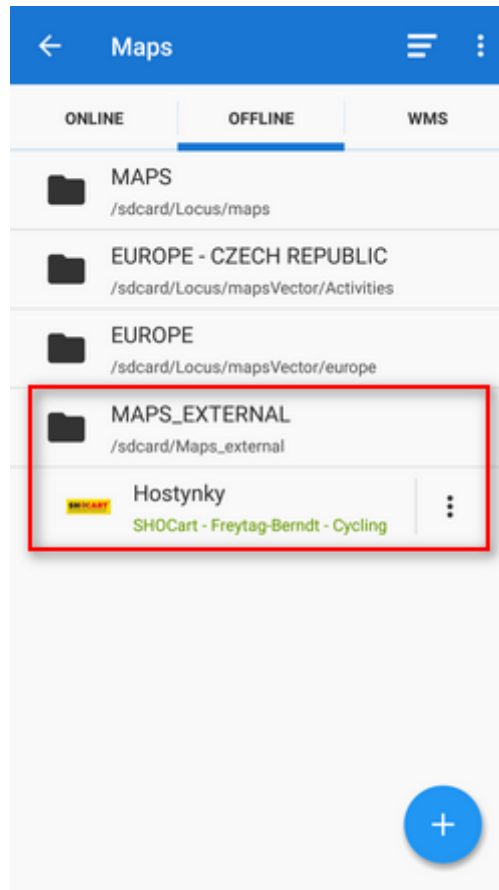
Maps

ONLINE
OFFLINE
WMS

MAPS
/sdcard/Locus/maps

EUROPE - CZECH REPUBLIC
/sdcard/Locus/mapsVector/Activities

EUROPE
/sdcard/Locus/mapsVector/europe

MAPS_EXTERNAL
/sdcard/Maps_external

SHOCART
Hostynky
SHOCart - Freytag-Berndt - Cycling

+